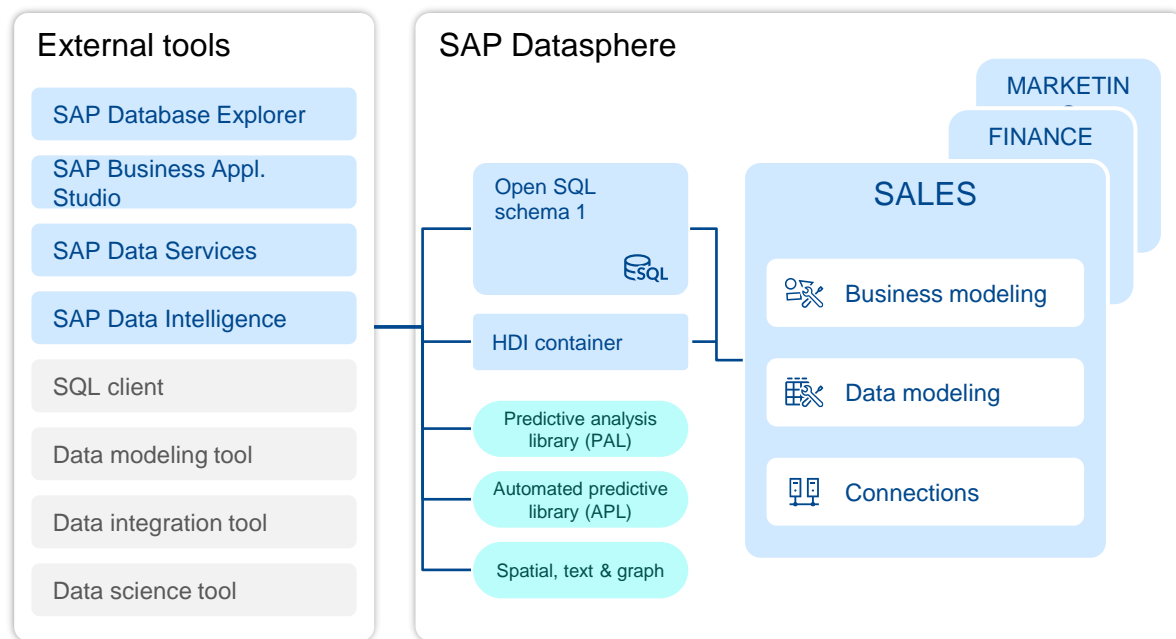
External tools

SAP Database Explorer

SAP Business Appl. Studio

SAP Data Services

SAP Data Intelligence

SQL client

Data modeling tool

Data integration tool

Data science tool

SAP Datasphere

MARKETIN

FINANCE

SALES

Open SQL schema 1

SQL

HDI container

Predictive analysis library (PAL)

Automated predictive library (APL)

Spatial, text & graph

Business modeling

Data modeling

Connections